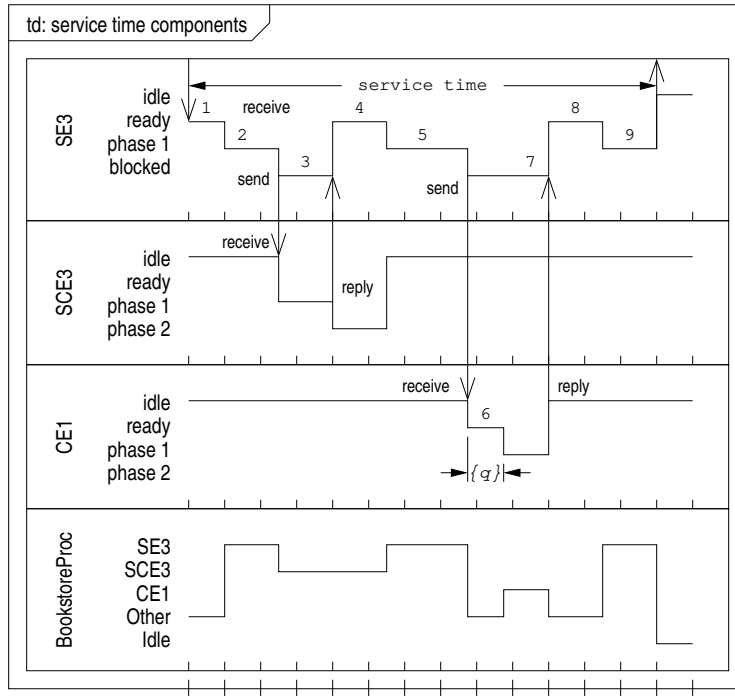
td: service time components

SE3

idle
ready
phase 1
blocked

service time

1
receive
2
3
send
4
5
send
7
8
9

SCE3

idle
ready
phase 1
phase 2

receive
reply

CE1

idle
ready
phase 1
phase 2

receive
6
reply
$\{q\}$

BookstoreProc

SE3
SCE3
CE1
Other
Idle